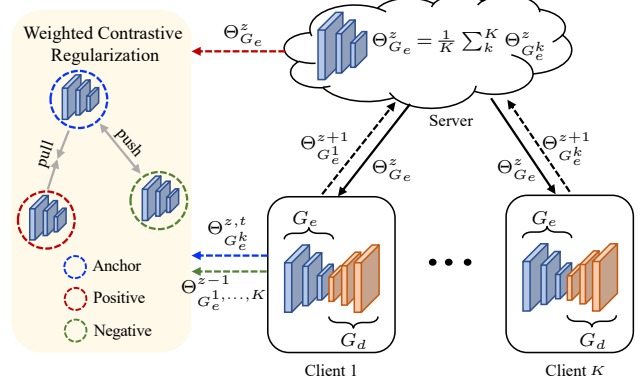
Weighted Contrastive Regularization

pull

push

Anchor

Positive

Negative

$\Theta^{z}_{G_e}$

$\Theta^{z}_{G_e} = \frac{1}{K}\sum_{k}^{K}\Theta^{z}_{G_e^k}$

Server

$\Theta^{z+1}_{G_e^1}$

$\Theta^{z}_{G_e}$

$\Theta^{z}_{G_e}$

$\Theta^{z+1}_{G_e^k}$

$\Theta^{z,t}_{G_e^k}$

$\Theta^{z-1}_{G_e^{1,\ldots,K}}$

$G_e$

$G_d$

Client 1

$G_e$

$G_d$

Client $K$